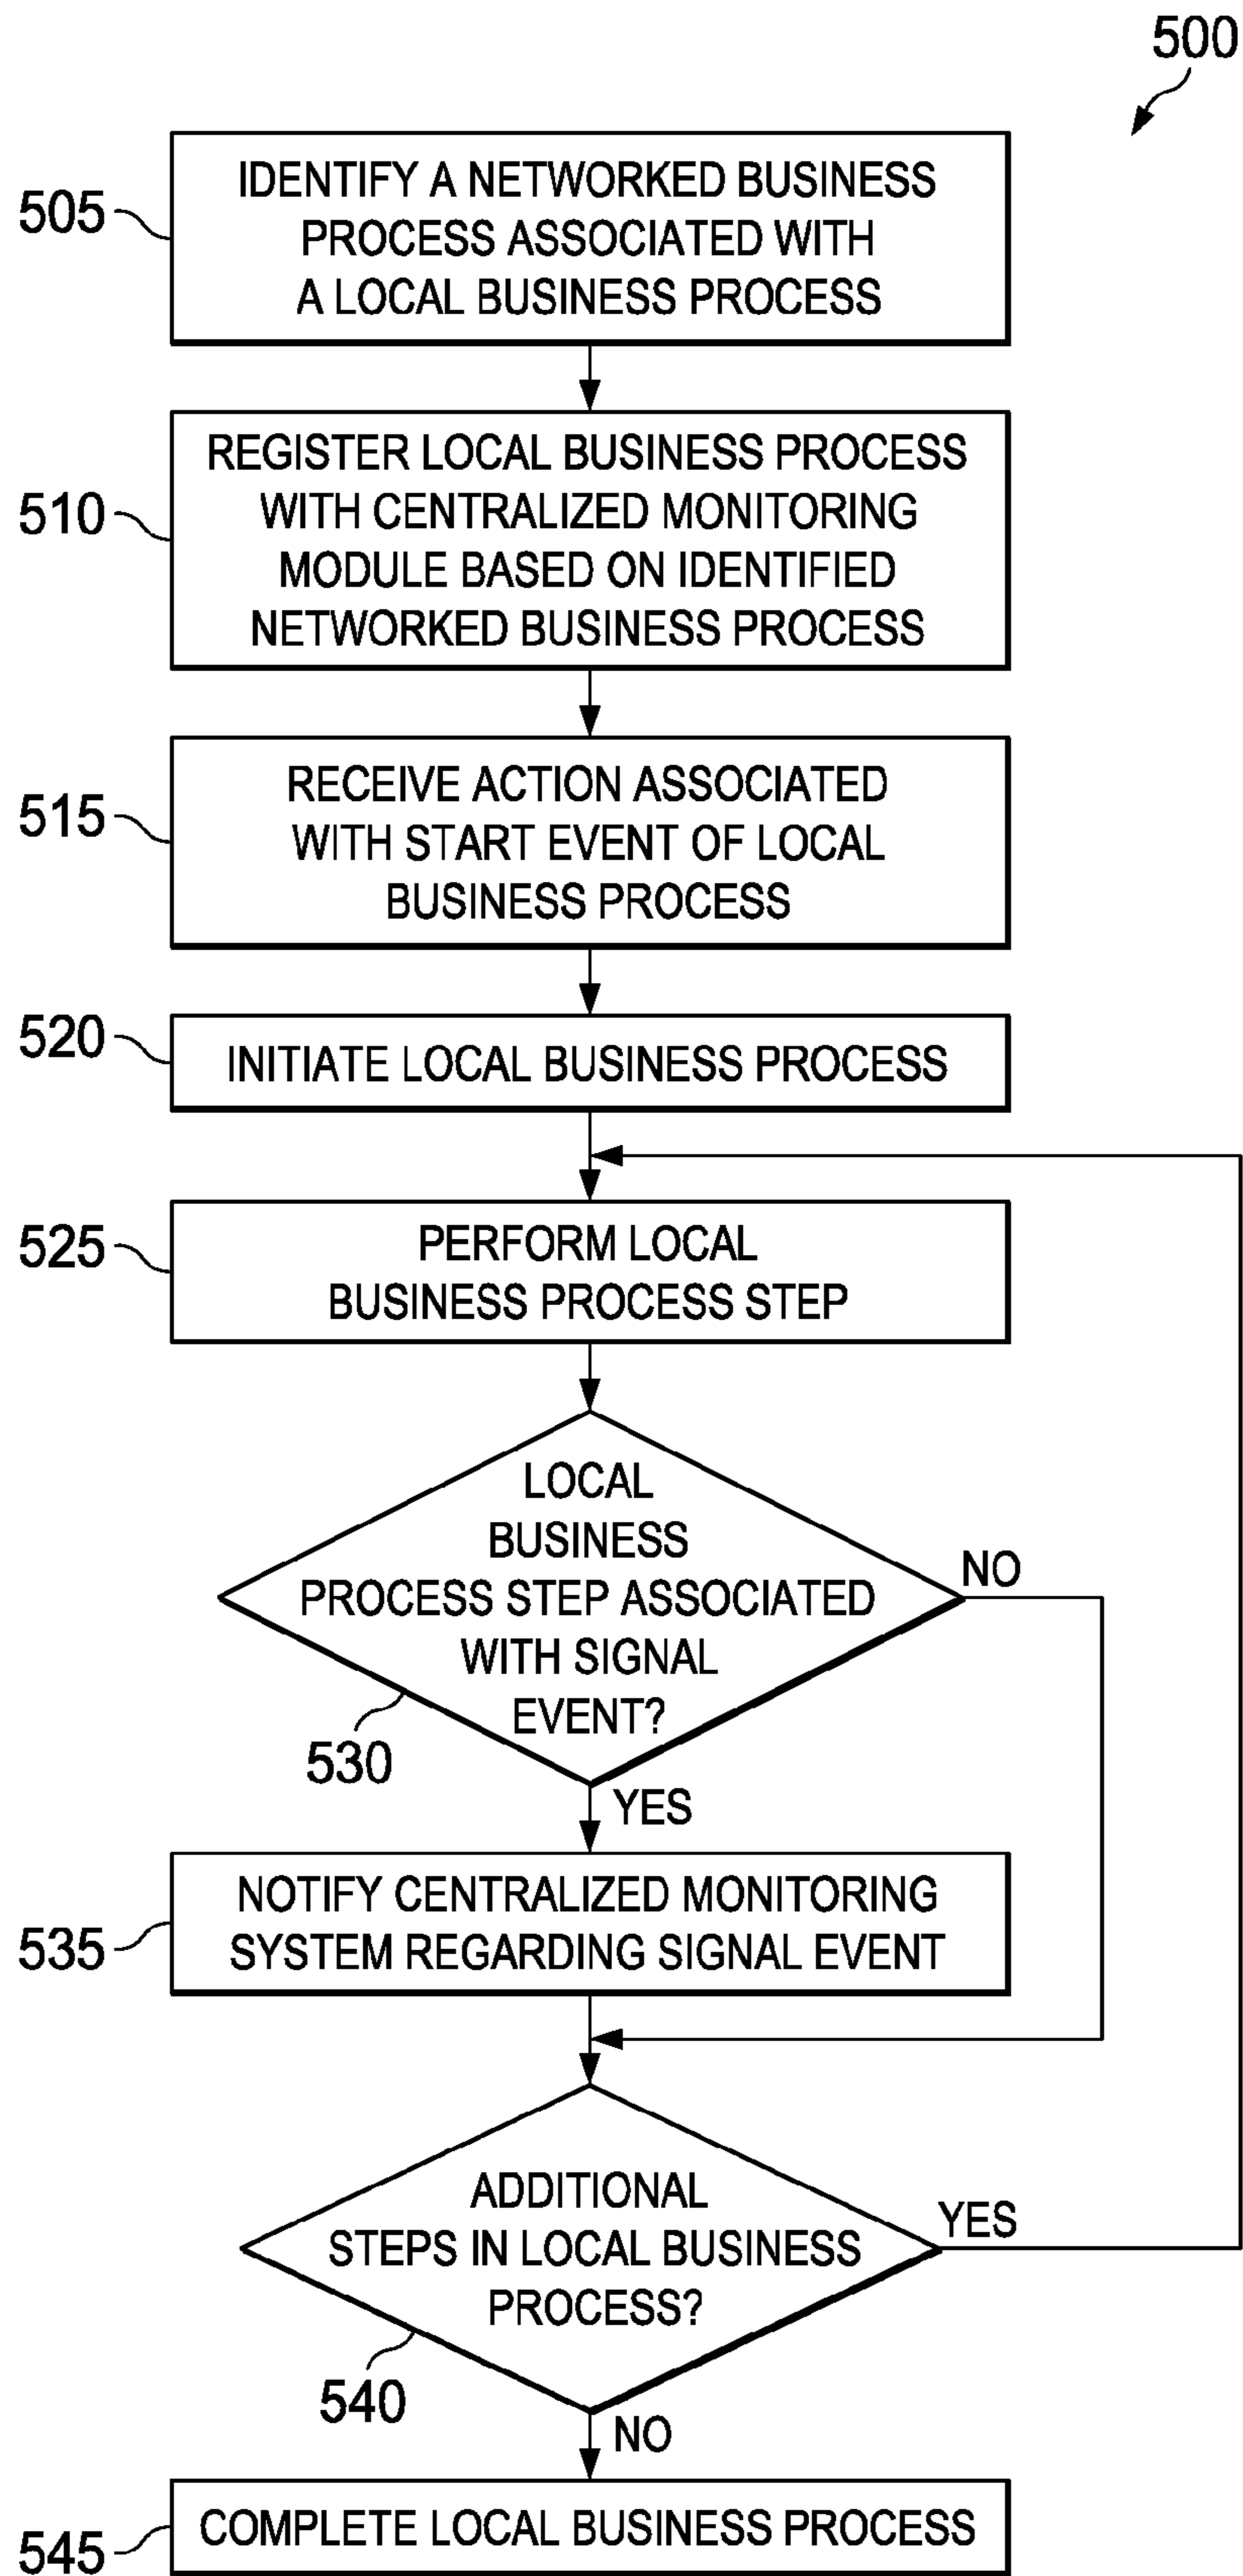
500

505 IDENTIFY A NETWORKED BUSINESS PROCESS ASSOCIATED WITH A LOCAL BUSINESS PROCESS

510 REGISTER LOCAL BUSINESS PROCESS WITH CENTRALIZED MONITORING MODULE BASED ON IDENTIFIED NETWORKED BUSINESS PROCESS

515 RECEIVE ACTION ASSOCIATED WITH START EVENT OF LOCAL BUSINESS PROCESS

520 INITIATE LOCAL BUSINESS PROCESS

525 PERFORM LOCAL BUSINESS PROCESS STEP

LOCAL BUSINESS PROCESS STEP ASSOCIATED WITH SIGNAL EVENT?

NO

530

YES

535 NOTIFY CENTRALIZED MONITORING SYSTEM REGARDING SIGNAL EVENT

ADDITIONAL STEPS IN LOCAL BUSINESS PROCESS?

YES

540

NO

545 COMPLETE LOCAL BUSINESS PROCESS